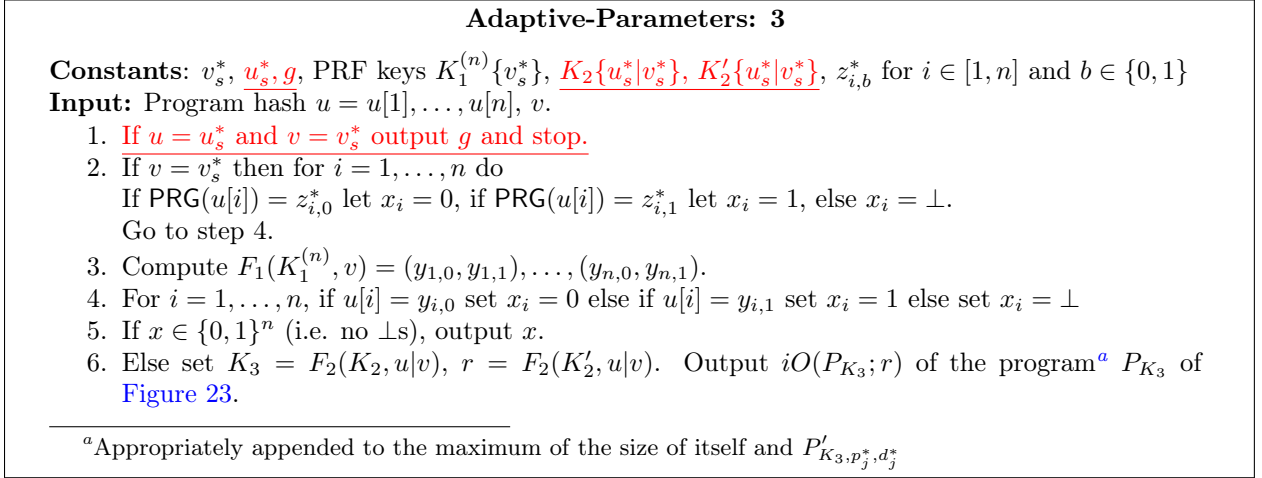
**Adaptive-Parameters: 3**

**Constants**: $v_s^*$, $u_s^*, g$, PRF keys $K_1^{(n)}\{v_s^*\}$, $K_2\{u_s^*|v_s^*\}$, $K_2'\{u_s^*|v_s^*\}$, $z_{i,b}^*$ for $i \in [1,n]$ and $b \in \{0,1\}$
**Input:** Program hash $u = u[1], \dots, u[n]$, $v$.

1. If $u = u_s^*$ and $v = v_s^*$ output $g$ and stop.
2. If $v = v_s^*$ then for $i = 1, \dots, n$ do
If $\mathsf{PRG}(u[i]) = z_{i,0}^*$ let $x_i = 0$, if $\mathsf{PRG}(u[i]) = z_{i,1}^*$ let $x_i = 1$, else $x_i = \perp$.
Go to step 4.
3. Compute $F_1(K_1^{(n)}, v) = (y_{1,0}, y_{1,1}), \dots, (y_{n,0}, y_{n,1})$.
4. For $i = 1, \dots, n$, if $u[i] = y_{i,0}$ set $x_i = 0$ else if $u[i] = y_{i,1}$ set $x_i = 1$ else set $x_i = \perp$
5. If $x \in \{0,1\}^n$ (i.e. no $\perp$s), output $x$.
6. Else set $K_3 = F_2(K_2, u|v)$, $r = F_2(K_2', u|v)$. Output $iO(P_{K_3}; r)$ of the program$^a$ $P_{K_3}$ of Figure 23.

$^a$Appropriately appended to the maximum of the size of itself and $P'_{K_3,p_j^*,d_j^*}$